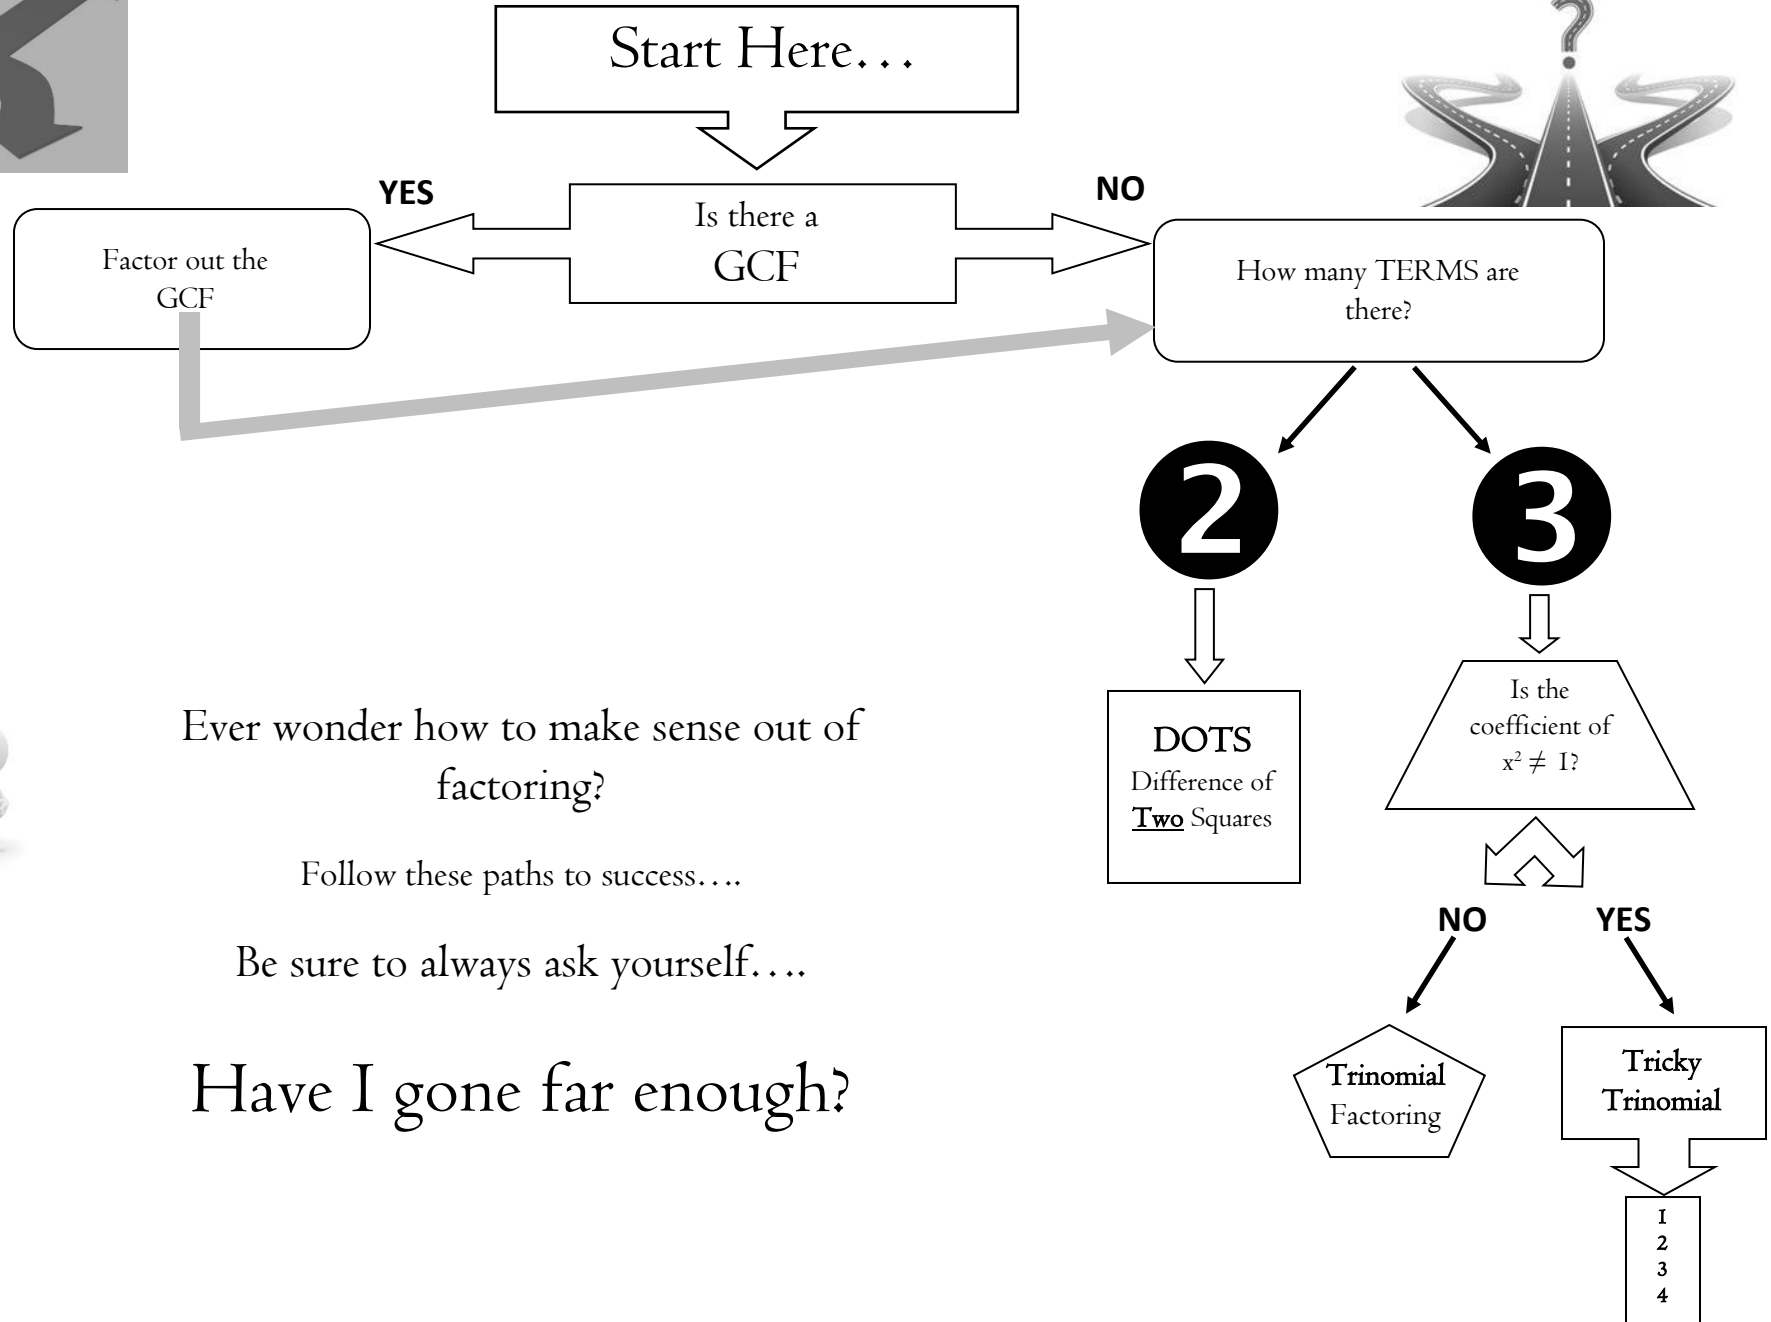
Start Here…

Is there a GCF

YES

NO

Factor out the GCF

How many TERMS are there?

2

3

DOTS
Difference of Two Squares

Is the coefficient of $x^2 \neq 1$?

NO

YES

Trinomial Factoring

Tricky Trinomial

1
2
3
4

Ever wonder how to make sense out of factoring?

Follow these paths to success….

Be sure to always ask yourself….

Have I gone far enough?